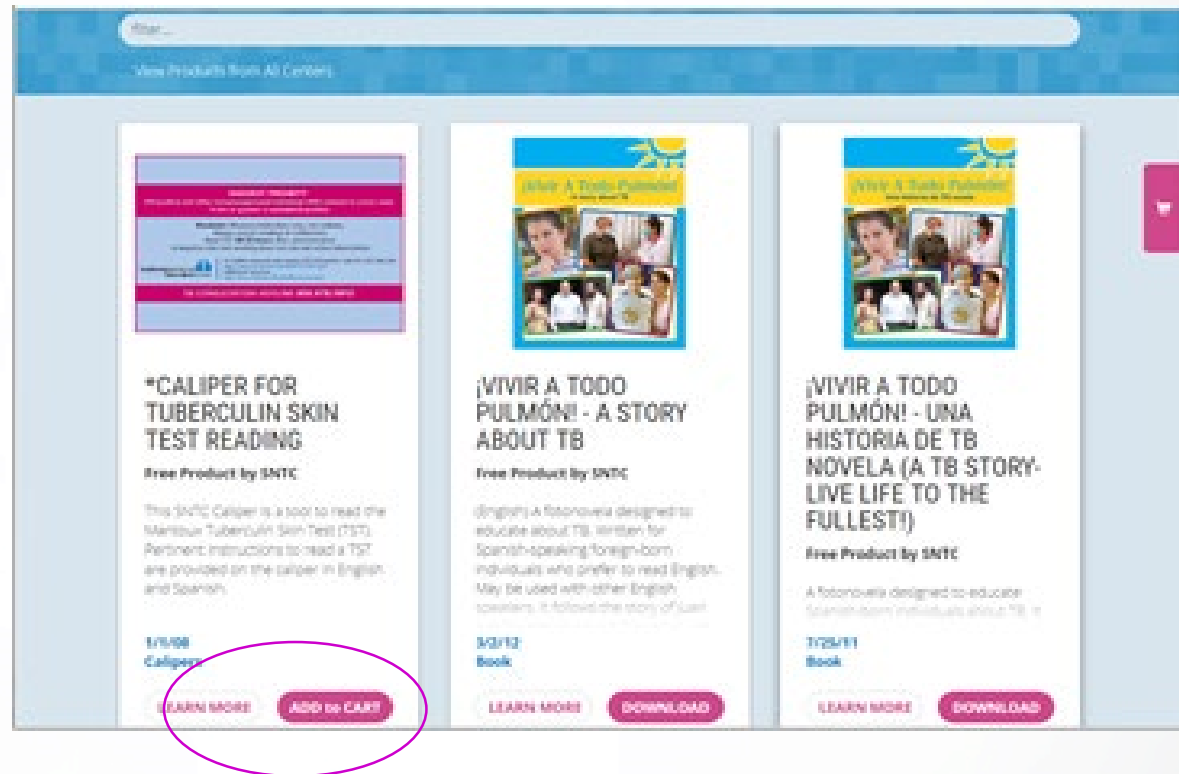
Filter...

View Products from All Centers

¡Vivir A Todo Pulmón!

¡Vivir A Todo Pulmón!

*CALIPER FOR TUBERCULIN SKIN TEST READING

Free Product by SNTC

This SNTC Caliper is a tool to read the Mantoux Tuberculin Skin Test (TST). Pertinent instructions to read a TST are provided on the caliper in English and Spanish.

1/1/08
Calipers

LEARN MORE

ADD to CART

¡VIVIR A TODO PULMÓN! - A STORY ABOUT TB

Free Product by SNTC

(English) A fotonovela designed to educate about TB. Written for Spanish-speaking foreign-born individuals who prefer to read English. May be used with other English speakers. It follows the story of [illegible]

3/2/12
Book

LEARN MORE

DOWNLOAD

¡VIVIR A TODO PULMÓN! - UNA HISTORIA DE TB NOVELA (A TB STORY-LIVE LIFE TO THE FULLEST!)

Free Product by SNTC

A fotonovela designed to educate Spanish-born individuals about TB. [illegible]

7/25/11
Book

LEARN MORE

DOWNLOAD